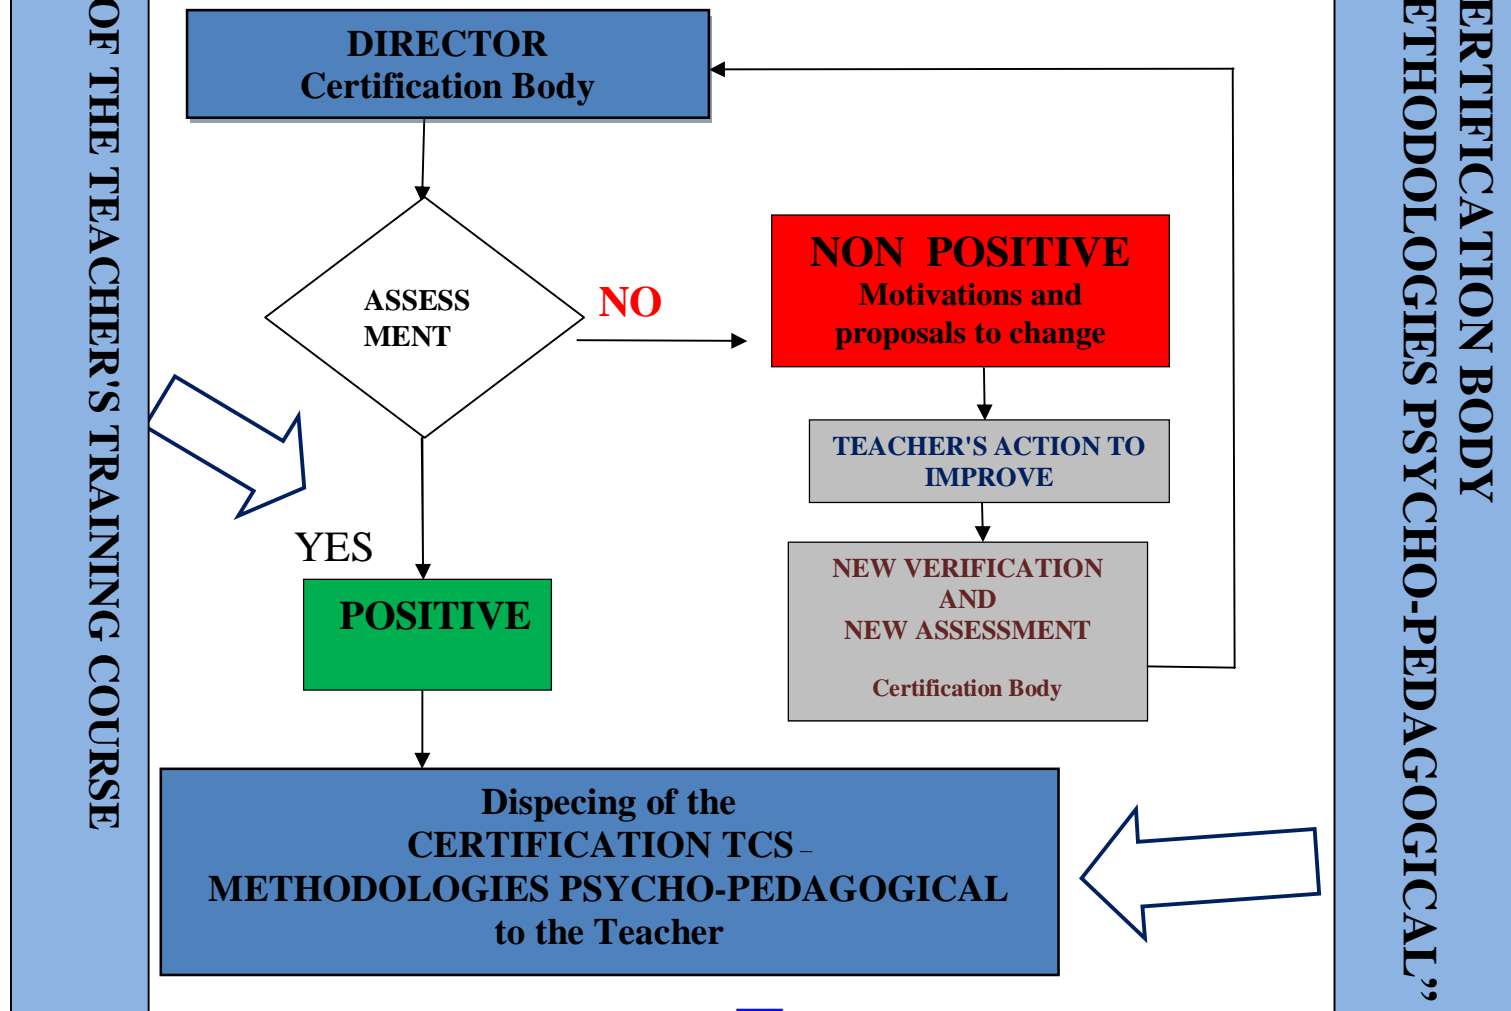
OF THE TEACHER'S TRAINING COURSE

DIRECTOR
Certification Body

ASSESS MENT

NO

NON POSITIVE
Motivations and proposals to change

TEACHER'S ACTION TO IMPROVE

NEW VERIFICATION AND NEW ASSESSMENT

Certification Body

YES

POSITIVE

Dispecing of the CERTIFICATION TCS – METHODOLOGIES PSYCHO-PEDAGOGICAL to the Teacher

ERTIFICATION BODY
ETHODOLOGIES PSYCHO-PEDAGOGICAL”